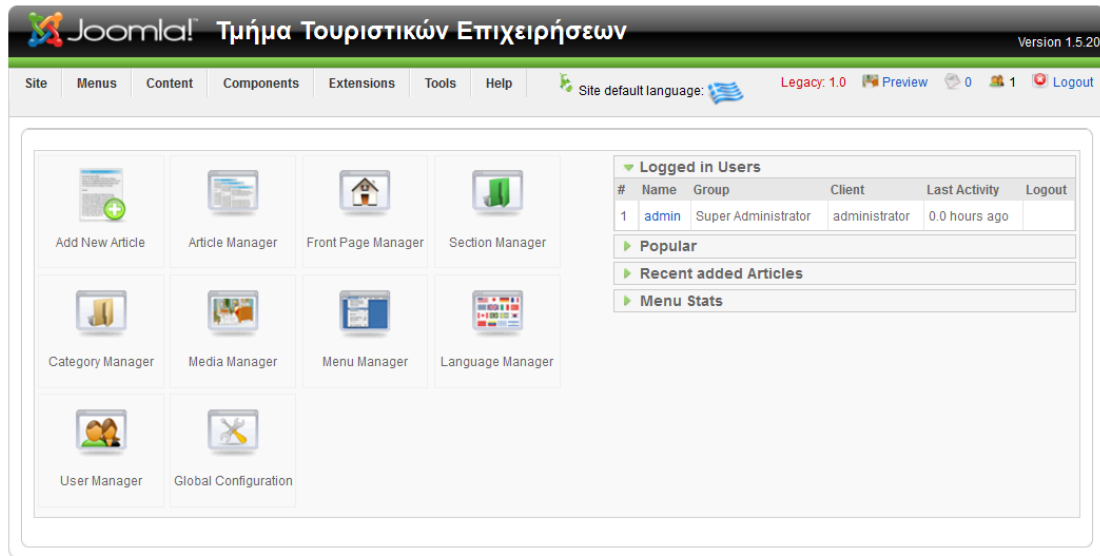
Joomla! Τμήμα Τουριστικών Επιχειρήσεων

Version 1.5.20

Site Menus Content Components Extensions Tools Help Site default language: Legacy: 1.0 Preview 0 1 Logout

Add New Article
Article Manager
Front Page Manager
Section Manager
Category Manager
Media Manager
Menu Manager
Language Manager
User Manager
Global Configuration

Logged in Users

| # | Name | Group | Client | Last Activity | Logout |
|---|---|---|---|---|---|
| 1 | admin | Super Administrator | administrator | 0.0 hours ago | |

Popular

Recent added Articles

Menu Stats